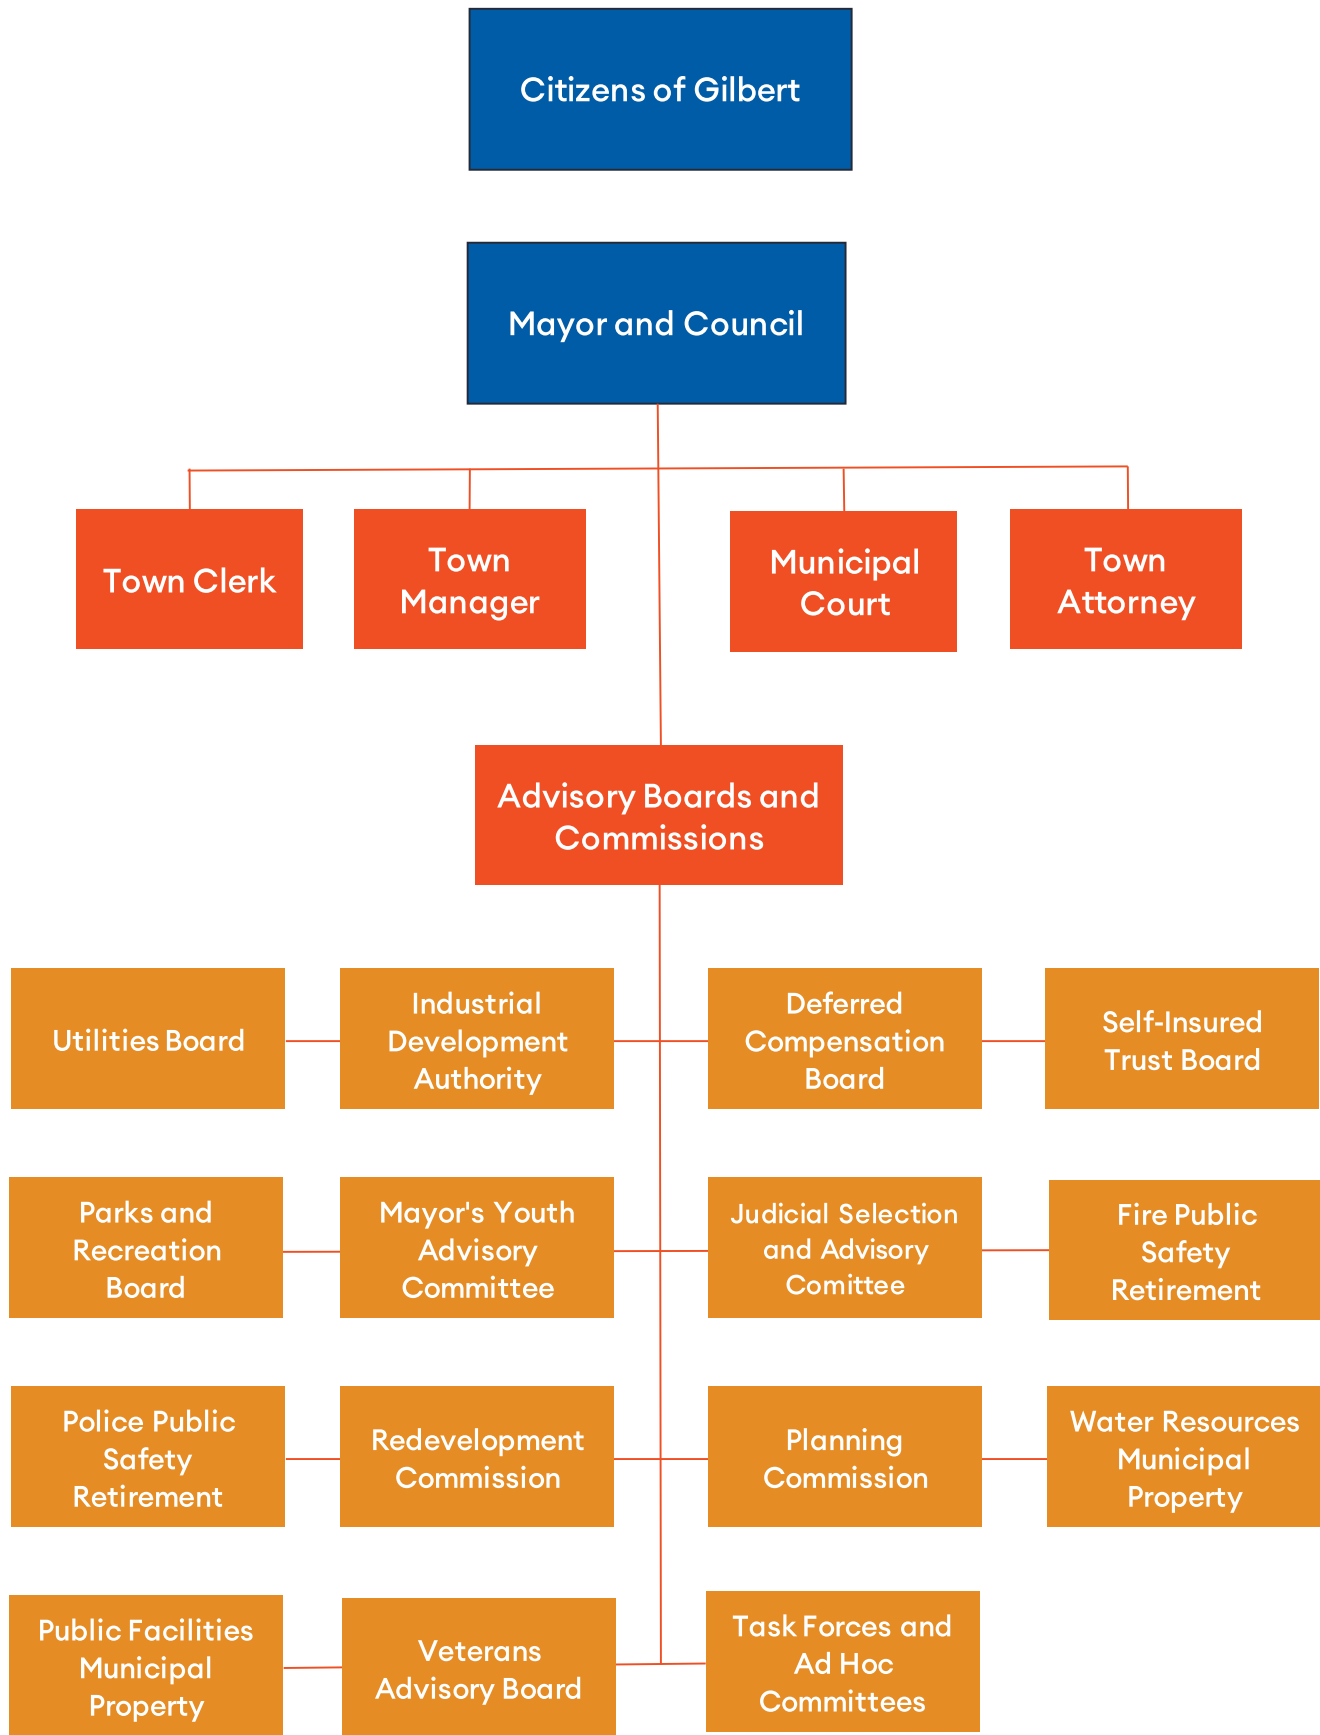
Citizens of Gilbert

Mayor and Council

Town Clerk

Town Manager

Municipal Court

Town Attorney

Advisory Boards and Commissions

Utilities Board

Industrial Development Authority

Deferred Compensation Board

Self-Insured Trust Board

Parks and Recreation Board

Mayor's Youth Advisory Committee

Judicial Selection and Advisory Comittee

Fire Public Safety Retirement

Police Public Safety Retirement

Redevelopment Commission

Planning Commission

Water Resources Municipal Property

Public Facilities Municipal Property

Veterans Advisory Board

Task Forces and Ad Hoc Committees